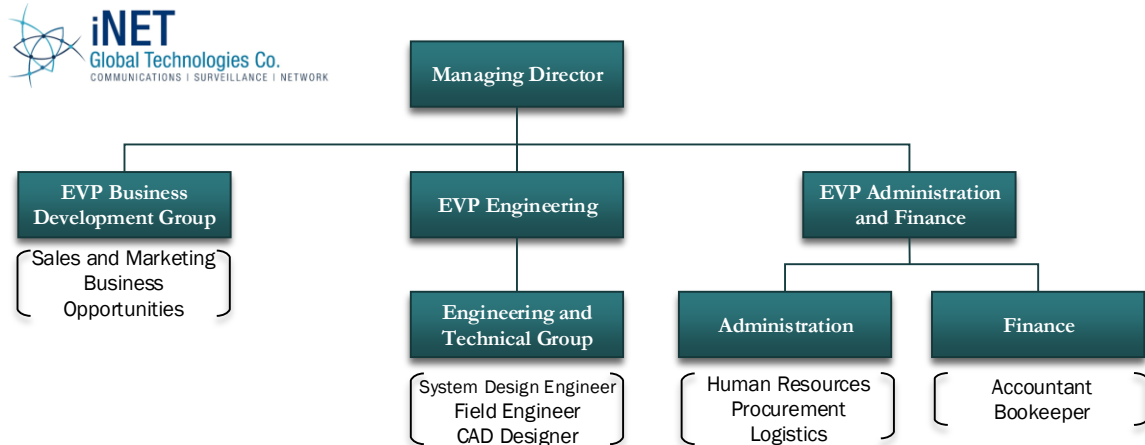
iNET
Global Technologies Co.
COMMUNICATIONS | SURVEILLANCE | NETWORK

Managing Director

EVP Business Development Group

Sales and Marketing
Business Opportunities

EVP Engineering

Engineering and Technical Group

System Design Engineer
Field Engineer
CAD Designer

EVP Administration and Finance

Administration

Human Resources
Procurement
Logistics

Finance

Accountant
Bookeeper